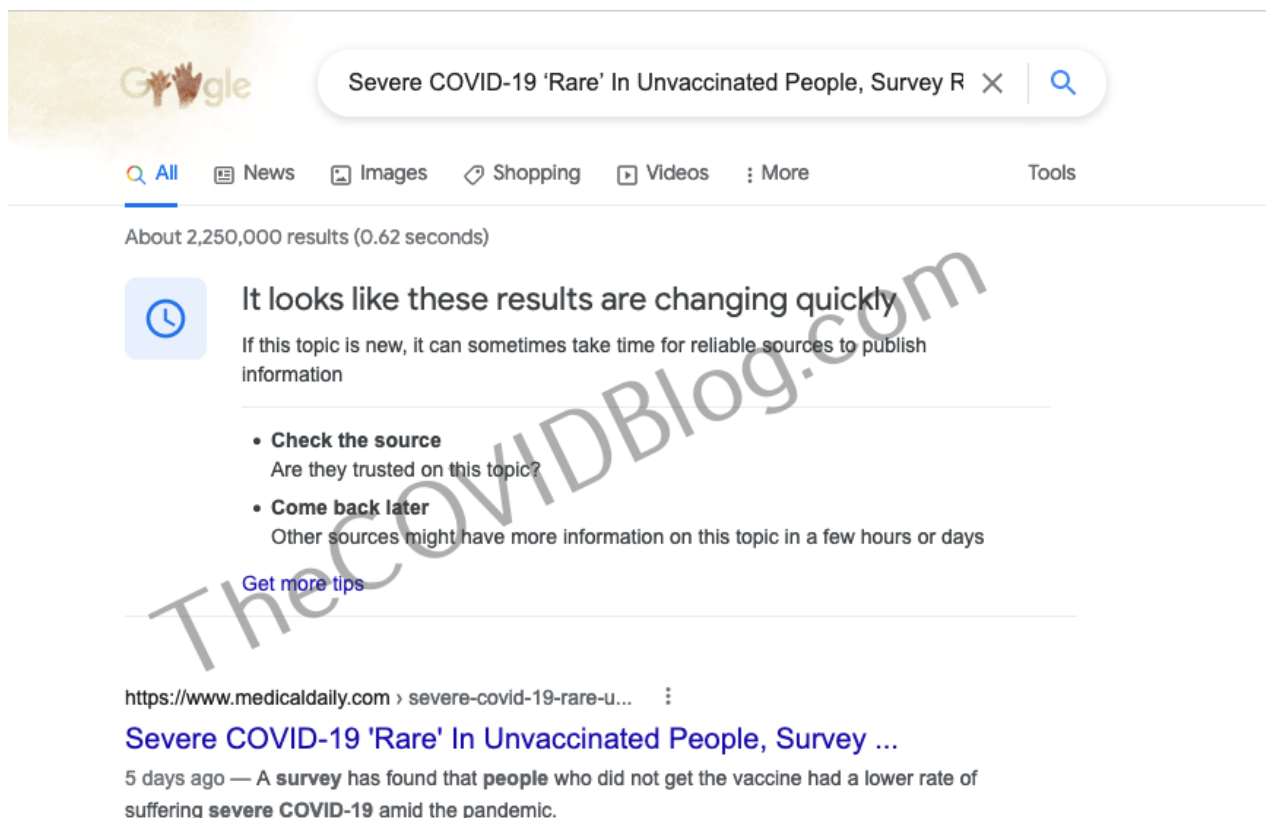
Google

Severe COVID-19 'Rare' In Unvaccinated People, Survey R

All News Images Shopping Videos More Tools

About 2,250,000 results (0.62 seconds)

It looks like these results are changing quickly

If this topic is new, it can sometimes take time for reliable sources to publish information

- **Check the source**
  Are they trusted on this topic?
- **Come back later**
  Other sources might have more information on this topic in a few hours or days

Get more tips

TheCOVIDBlog.com

https://www.medicaldaily.com › severe-covid-19-rare-u...

Severe COVID-19 'Rare' In Unvaccinated People, Survey ...

5 days ago — A **survey** has found that **people** who did not get the vaccine had a lower rate of suffering **severe COVID-19** amid the pandemic.